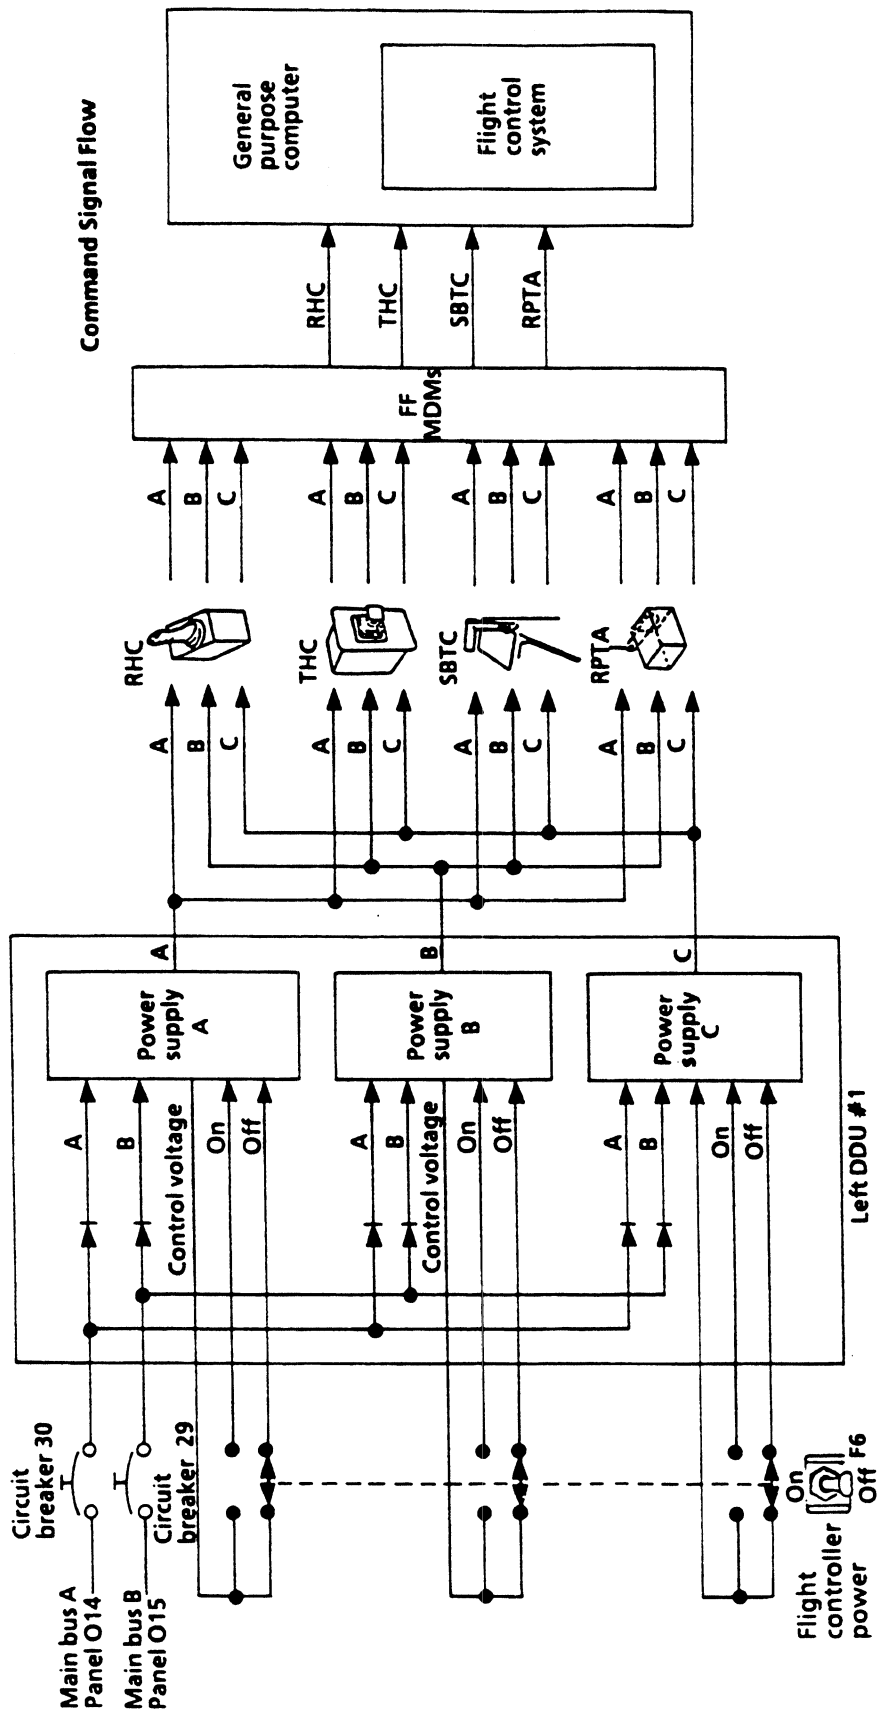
Command Signal Flow

General purpose computer

Flight control system

RHC
THC
SBTC
RPTA

FF MDMs

A B C
A B C
A B C
A B C

RHC
THC
SBTC
RPTA

A B C
A B C
A B C
A B C

A
B
C

Power supply A
Power supply B
Power supply C

A
B
Control voltage
On
Off

A
B
Control voltage
On
Off

A
B
On
Off

Left DDU #1

Circuit breaker 30
Circuit breaker 29
Main bus A Panel O14
Main bus B Panel O15

Flight controller power
On
Off
F6